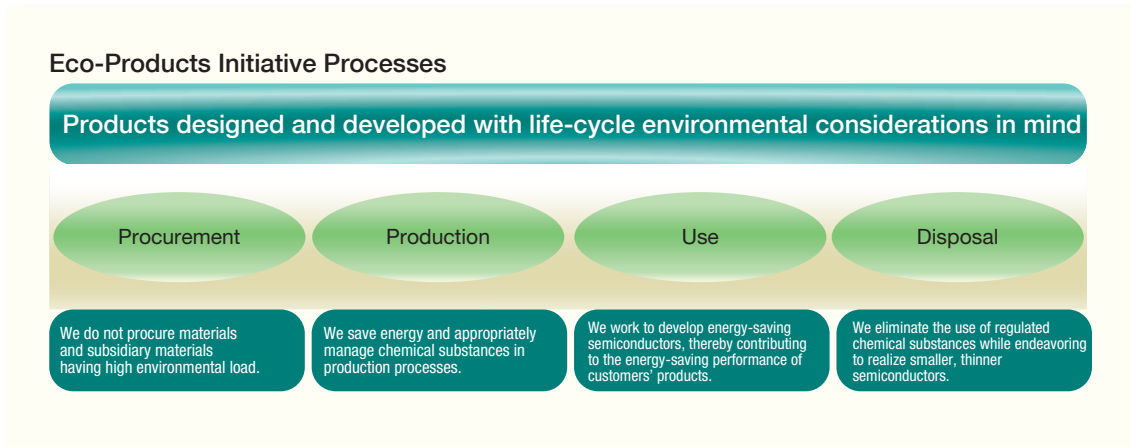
Eco-Products Initiative Processes

Products designed and developed with life-cycle environmental considerations in mind

Procurement

Production

Use

Disposal

We do not procure materials and subsidiary materials having high environmental load.

We save energy and appropriately manage chemical substances in production processes.

We work to develop energy-saving semiconductors, thereby contributing to the energy-saving performance of customers' products.

We eliminate the use of regulated chemical substances while endeavoring to realize smaller, thinner semiconductors.